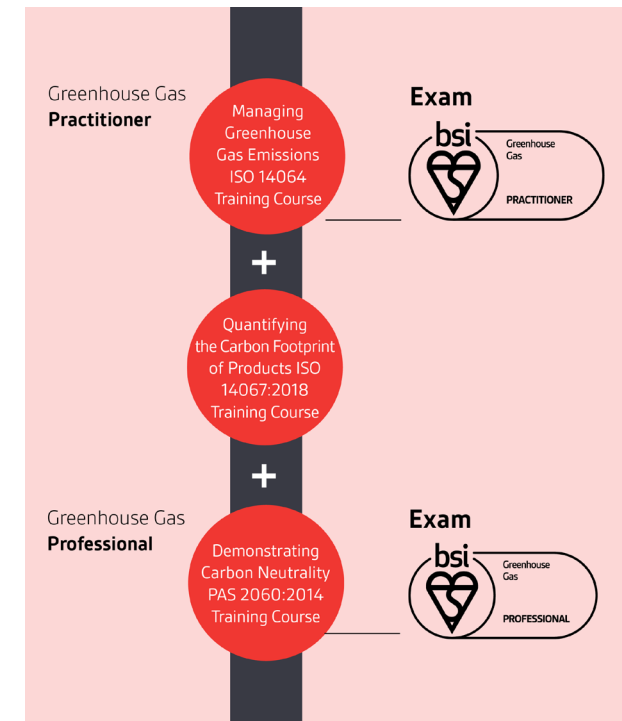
Greenhouse Gas
**Practitioner**

Managing Greenhouse Gas Emissions ISO 14064 Training Course

Exam

bsi

Greenhouse Gas

PRACTITIONER

+

Quantifying the Carbon Footprint of Products ISO 14067:2018 Training Course

+

Greenhouse Gas
**Professional**

Demonstrating Carbon Neutrality PAS 2060:2014 Training Course

Exam

bsi

Greenhouse Gas

PROFESSIONAL